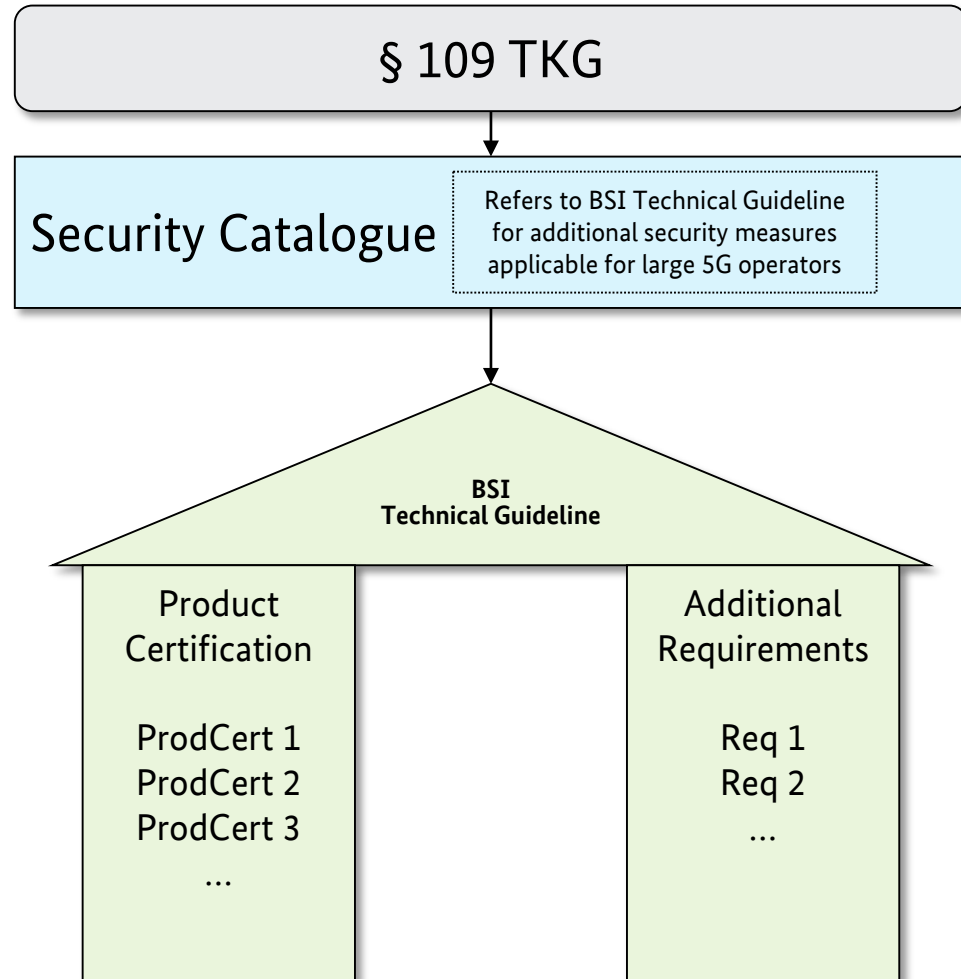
§ 109 TKG

Security Catalogue

Refers to BSI Technical Guideline for additional security measures applicable for large 5G operators

BSI
Technical Guideline

Product Certification

ProdCert 1
ProdCert 2
ProdCert 3
...

Additional Requirements

Req 1
Req 2
...